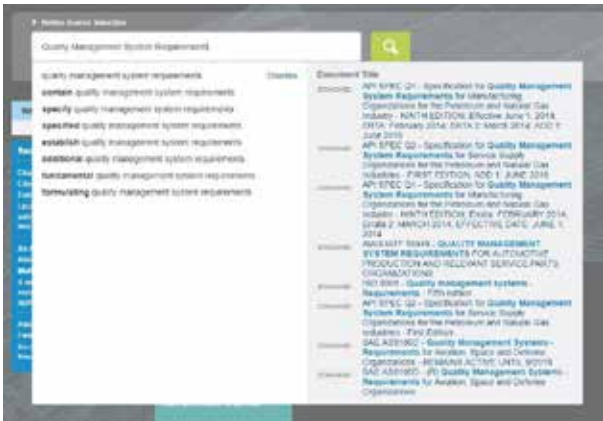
Refine Source Selection

Quality Management System Requirements

quality management system requirements
contain quality management system requirements
specify quality management system requirements
specified quality management system requirements
establish quality management system requirements
additional quality management system requirements
fundamental quality management system requirements
formulating quality management system requirements

Clear Criteria

Document Title

API SPEC Q1 - Specification for Quality Management System Requirements for Manufacturing Organizations for the Petroleum and Natural Gas Industry - NINTH EDITION; Effective June 1, 2014; ERTA: February 2014; ERTA 2: March 2014; ADD 1: June 2016

API SPEC Q2 - Specification for Quality Management System Requirements for Service Supply Organizations for the Petroleum and Natural Gas Industries - FIRST EDITION; ADD 1: JUNE 2016

API SPEC Q1 - Specification for Quality Management System Requirements for Manufacturing Organizations for the Petroleum and Natural Gas Industry - NINTH EDITION; Errata: FEBRUARY 2014; Errata 2: MARCH 2014; EFFECTIVE DATE: JUNE 1, 2014

IAIATF 16949 - QUALITY MANAGEMENT SYSTEM REQUIREMENTS FOR AUTOMOTIVE PRODUCTION AND RELEVANT SERVICE PARTS ORGANIZATIONS

ISO 9001 - Quality management systems - Requirements - Fifth Edition

API SPEC Q2 - Specification for Quality Management System Requirements for Service Supply Organizations for the Petroleum and Natural Gas Industries - First Edition

SAE AS9100C - Quality Management Systems - Requirements for Aviation, Space and Defense Organizations - REMAINS ACTIVE UNTIL 9/2018

SAE AS9100D - (R) Quality Management Systems - Requirements for Aviation, Space and Defense Organizations